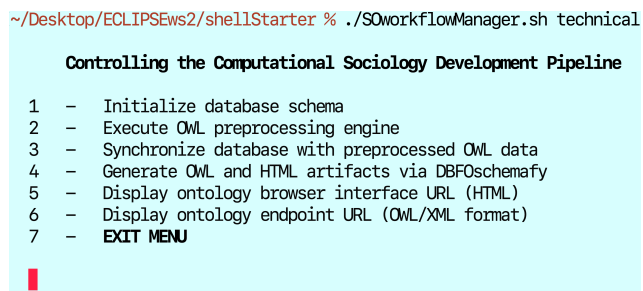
~/Desktop/ECLIPSEws2/shellStarter % ./SOworkflowManager.sh technical

Controlling the Computational Sociology Development Pipeline

1 – Initialize database schema
2 – Execute OWL preprocessing engine
3 – Synchronize database with preprocessed OWL data
4 – Generate OWL and HTML artifacts via DBFOschemafy
5 – Display ontology browser interface URL (HTML)
6 – Display ontology endpoint URL (OWL/XML format)
7 – EXIT MENU